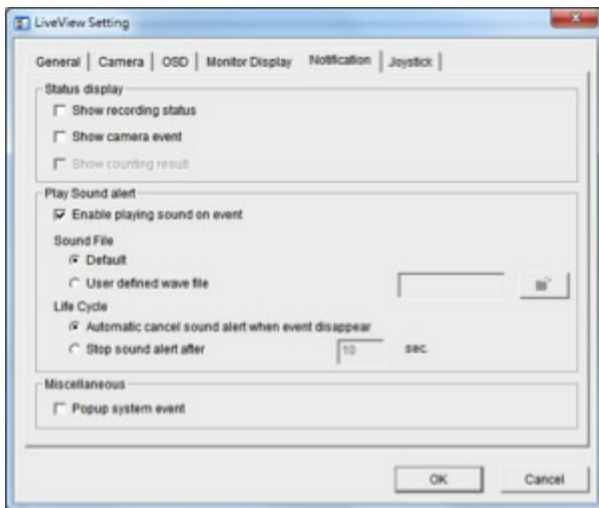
LiveView Setting

General | Camera | OSD | Monitor Display | Notification | Joystick

Status display
Show recording status
Show camera event
Show counting result

Play Sound alert
Enable playing sound on event
Sound File
Default
User defined wave file
Life Cycle
Automatic cancel sound alert when event disappear
Stop sound alert after
10
sec.

Miscellaneous
Popup system event

OK
Cancel